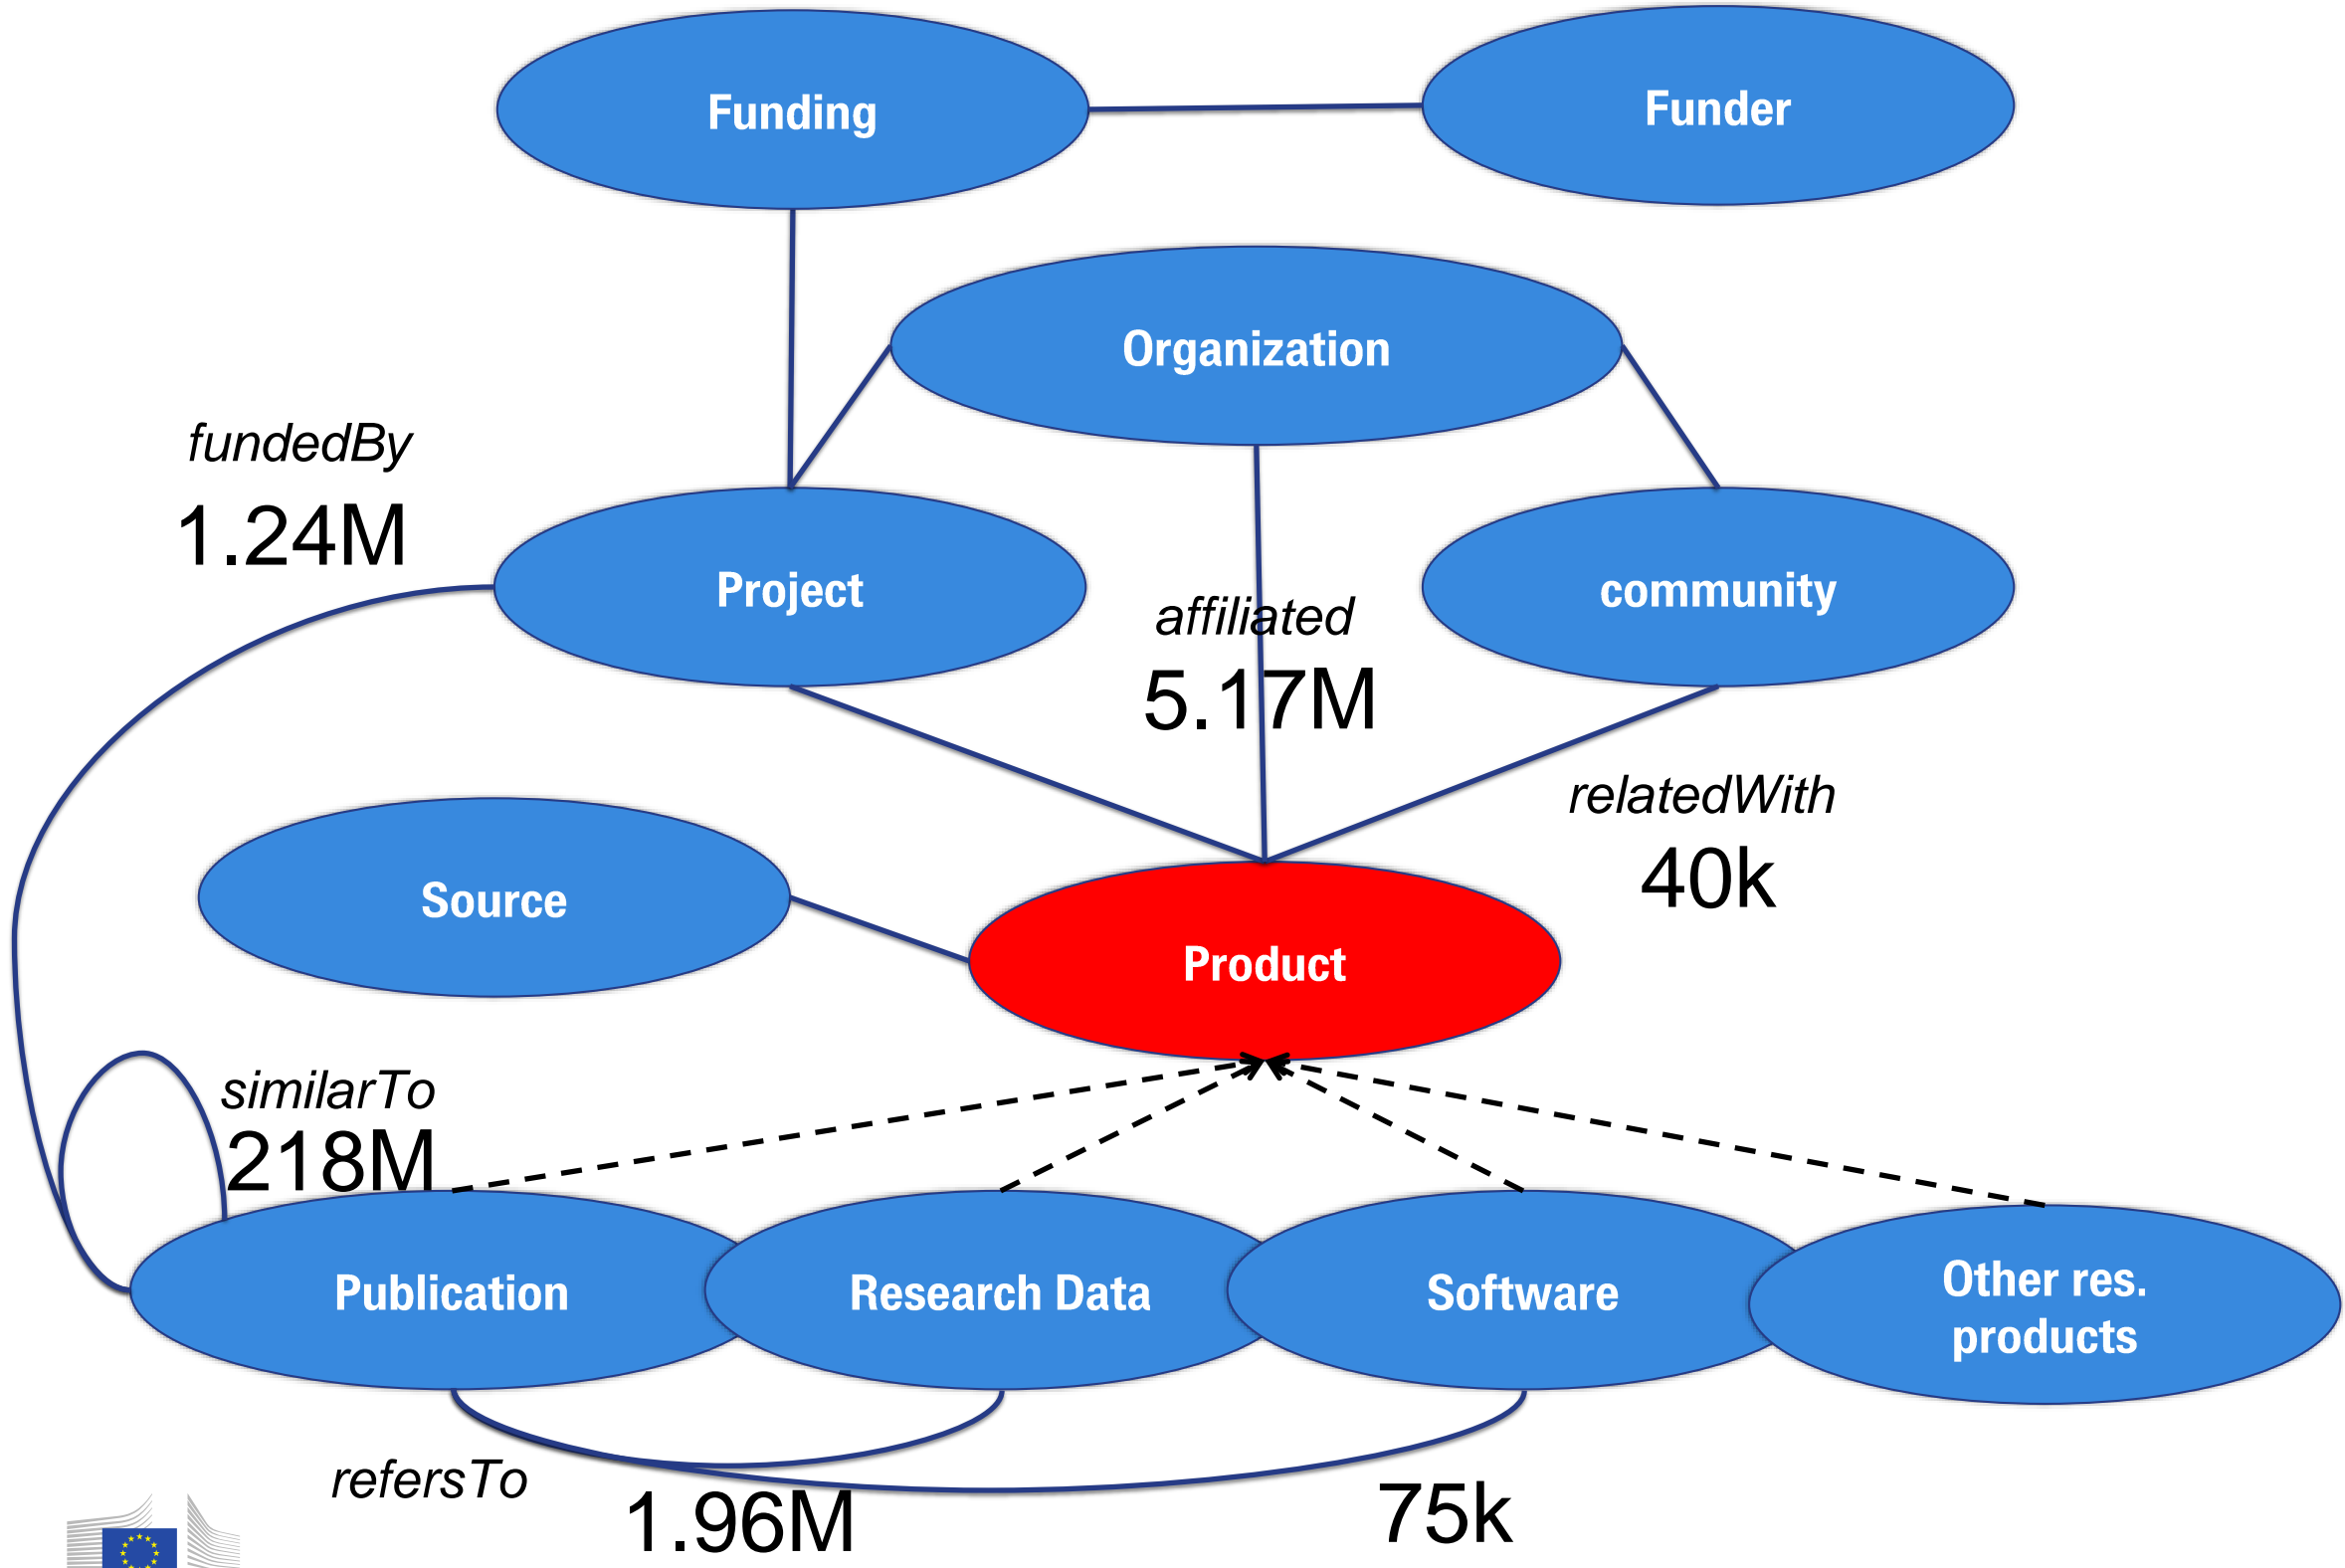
Funding

Funder

Organization

fundedBy

1.24M

Project

affiliated

community

5.17M

relatedWith

40k

Source

Product

similarTo

218M

Publication

Research Data

Software

Other res. products

refersTo

1.96M

75k